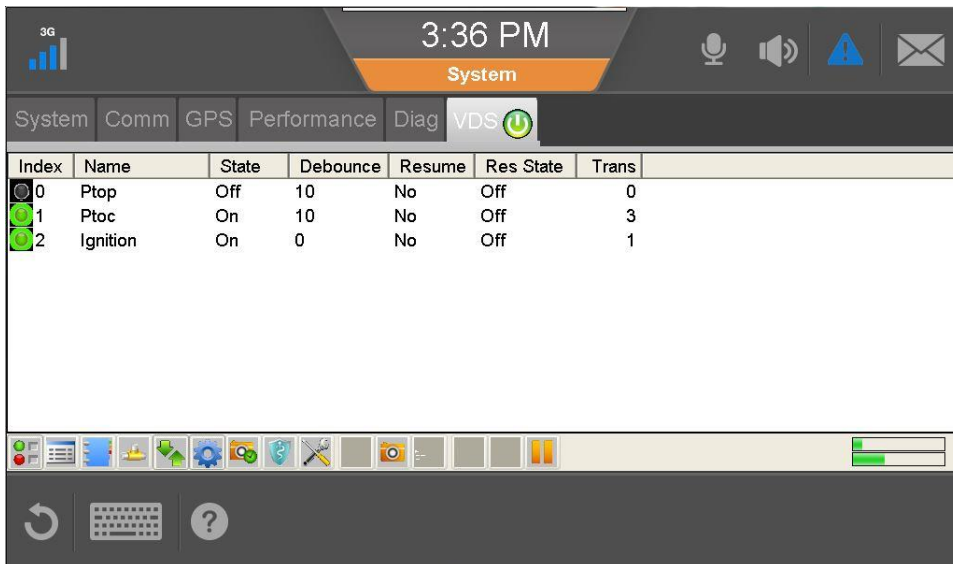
3G

3:36 PM
System

System Comm GPS Performance Diag VDS

| Index | Name | State | Debounce | Resume | Res State | Trans |
|---|---|---|---|---|---|---|
| 0 | Ptop | Off | 10 | No | Off | 0 |
| 1 | Ptoc | On | 10 | No | Off | 3 |
| 2 | Ignition | On | 0 | No | Off | 1 |